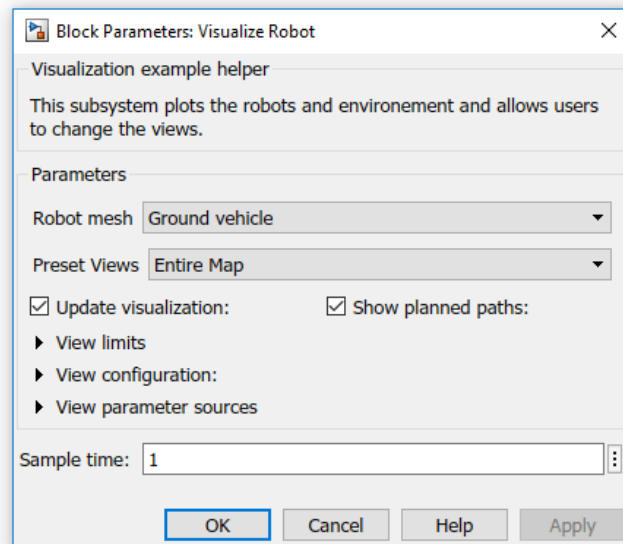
Block Parameters: Visualize Robot

Visualization example helper

This subsystem plots the robots and environement and allows users to change the views.

Parameters

Robot mesh Ground vehicle

Preset Views Entire Map

☑ Update visualization: ☑ Show planned paths:

▸ View limits

▸ View configuration:

▸ View parameter sources

Sample time: 1

OK Cancel Help Apply